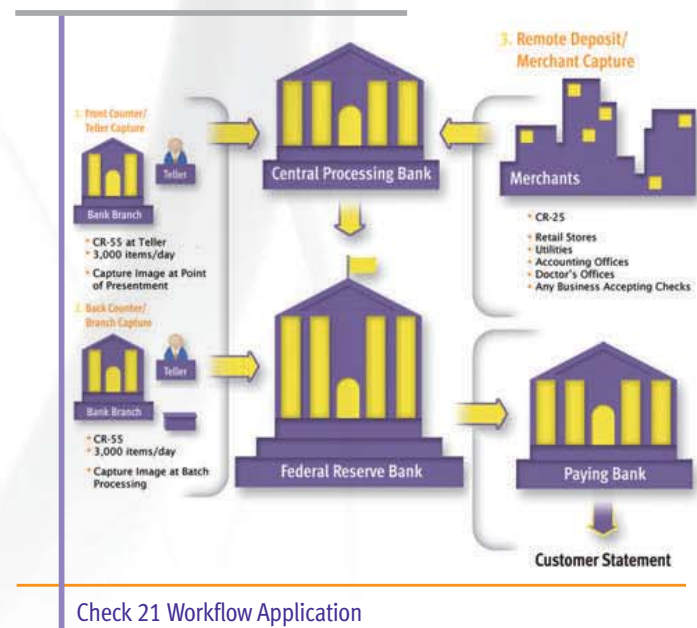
1. Front Counter/ Teller Capture

Teller

Bank Branch

* CR-55 at Teller
* 3,000 items/day
* Capture Image at Point of Presentment

2. Back Counter/ Branch Capture

Teller

Bank Branch

* CR-55
* 3,000 items/day
* Capture Image at Batch Processing

Central Processing Bank

3. Remote Deposit/ Merchant Capture

Merchants

* CR-25
* Retail Stores
* Utilities
* Accounting Offices
* Doctor's Offices
* Any Business Accepting Checks

Federal Reserve Bank

Paying Bank

Customer Statement

Check 21 Workflow Application